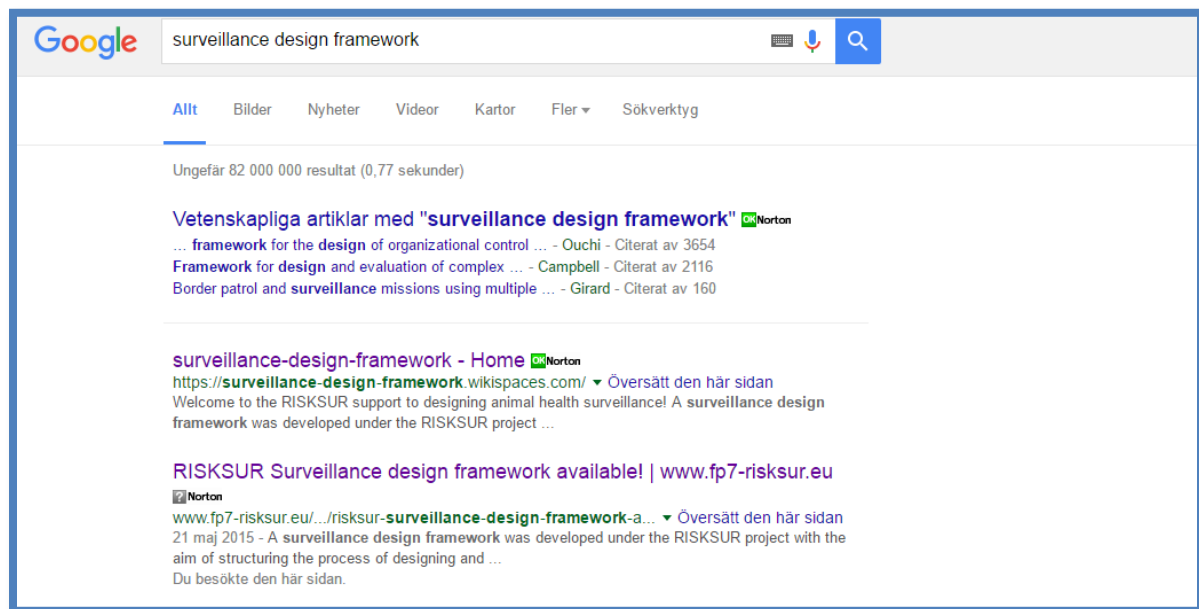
Google

surveillance design framework

Allt Bilder Nyheter Videor Kartor Fler Sökverktyg

Ungefär 82 000 000 resultat (0,77 sekunder)

Vetenskapliga artiklar med "surveillance design framework" OK Norton
... framework for the design of organizational control ... - Ouchi - Citerat av 3654
Framework for design and evaluation of complex ... - Campbell - Citerat av 2116
Border patrol and surveillance missions using multiple ... - Girard - Citerat av 160

surveillance-design-framework - Home OK Norton
https://surveillance-design-framework.wikispaces.com/ ▾ Översätt den här sidan
Welcome to the RISKSUR support to designing animal health surveillance! A surveillance design framework was developed under the RISKSUR project ...

RISKSUR Surveillance design framework available! | www.fp7-risksur.eu
? Norton
www.fp7-risksur.eu/.../risksur-surveillance-design-framework-a... ▾ Översätt den här sidan
21 maj 2015 - A surveillance design framework was developed under the RISKSUR project with the aim of structuring the process of designing and ...
Du besökte den här sidan.